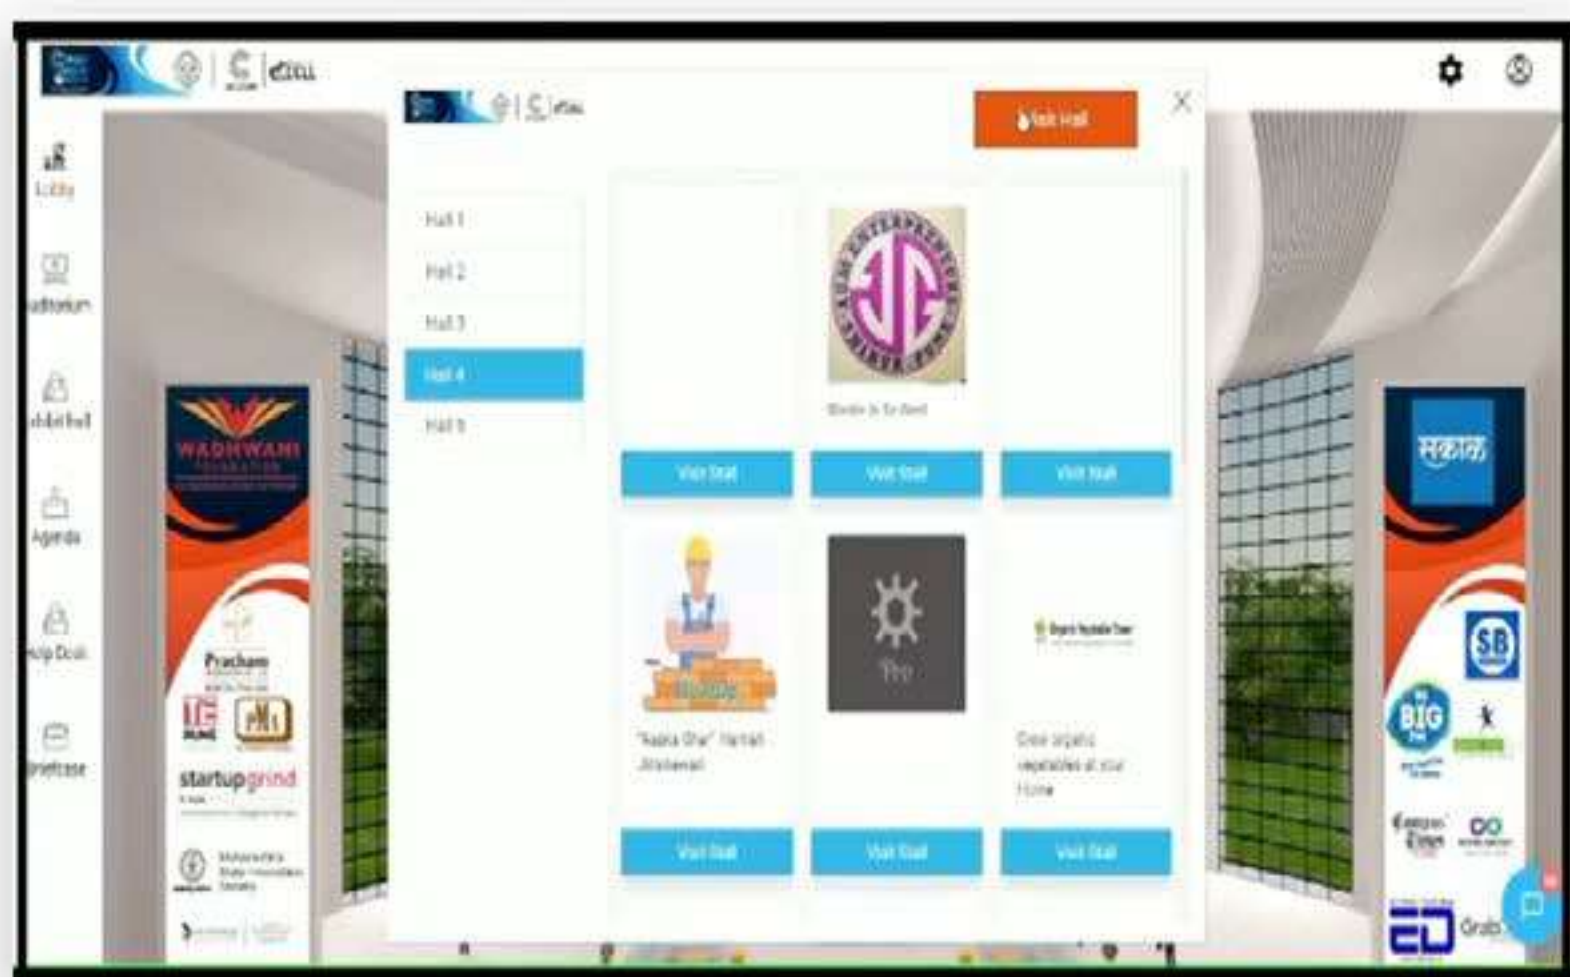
Lobby
Auditorium
Exhibit hall
Agenda
Help Desk
Briefcase

Visit Hall

Hall 1
Hall 2
Hall 3
Hall 4
Hall 5

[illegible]

Visit Stall
Visit Stall
Visit Stall

"Aapka Ghar" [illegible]
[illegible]

Grow organic vegetables at your Home

Visit Stall
Visit Stall
Visit Stall

WADHWANI FOUNDATION
Pratham
startupgrind
सकाळ
SB
BIG
Grab